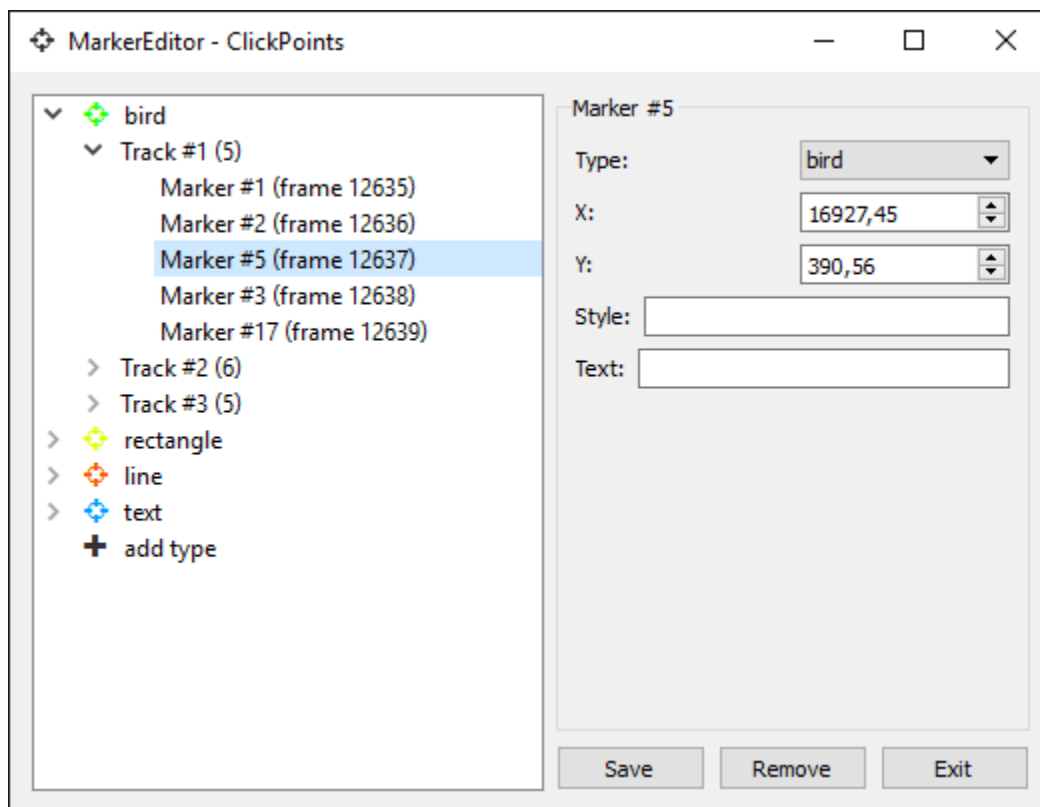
MarkerEditor - ClickPoints

bird
Track #1 (5)
Marker #1 (frame 12635)
Marker #2 (frame 12636)
Marker #5 (frame 12637)
Marker #3 (frame 12638)
Marker #17 (frame 12639)
Track #2 (6)
Track #3 (5)
rectangle
line
text
add type

Marker #5
Type: bird
X: 16927,45
Y: 390,56
Style:
Text:

Save
Remove
Exit